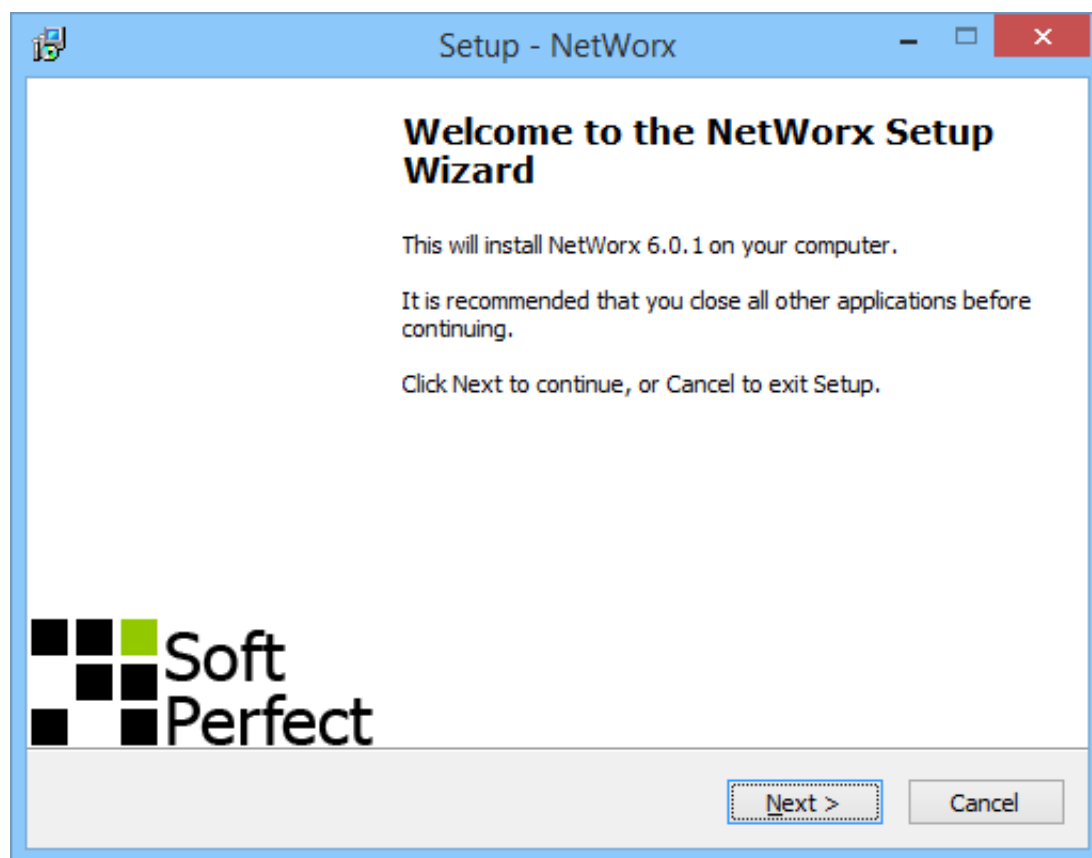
Setup - NetWorx

Welcome to the NetWorx Setup Wizard

This will install NetWorx 6.0.1 on your computer.

It is recommended that you close all other applications before continuing.

Click Next to continue, or Cancel to exit Setup.

Soft Perfect

Next >

Cancel